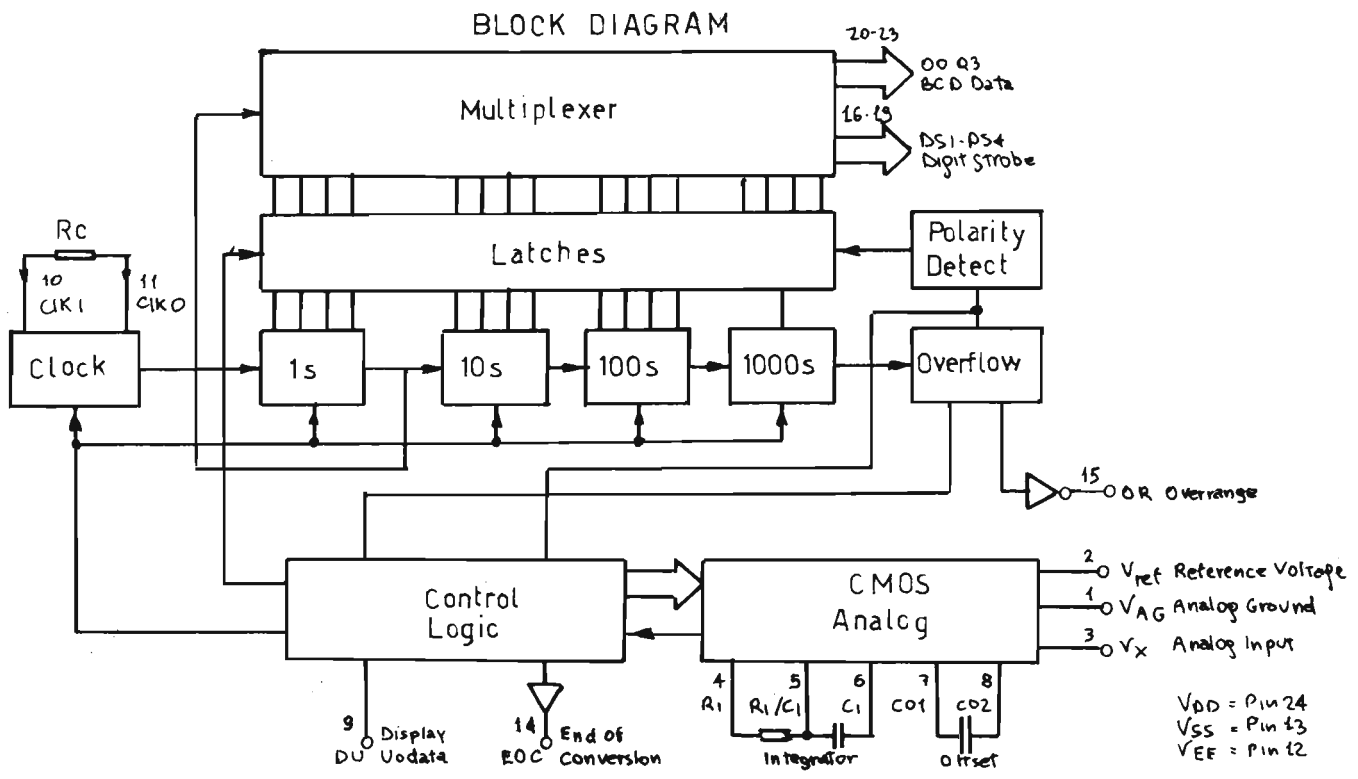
BLOCK DIAGRAM

20-23
00 Q3
BCD Data

Multiplexer

16-19
DS1-DS4
Digit Strobe

Rc
10
CLKI
11
CLKO

Latches

Polarity
Detect

Clock

1s

10s

100s

1000s

Overflow

15
OR Overrange

Control
Logic

CMOS
Analog

2
$V_{ref}$ Reference Voltage
1
$V_{AG}$ Analog Ground
3
$V_x$ Analog Input

4
R1
5
R1/C1
6
C1
7
CO1
8
CO2

Integrator
Offset

9
DU Display
Update

14
EOC End of
Conversion

$V_{DD}$ = Pin 24
$V_{SS}$ = Pin 13
$V_{EE}$ = Pin 12